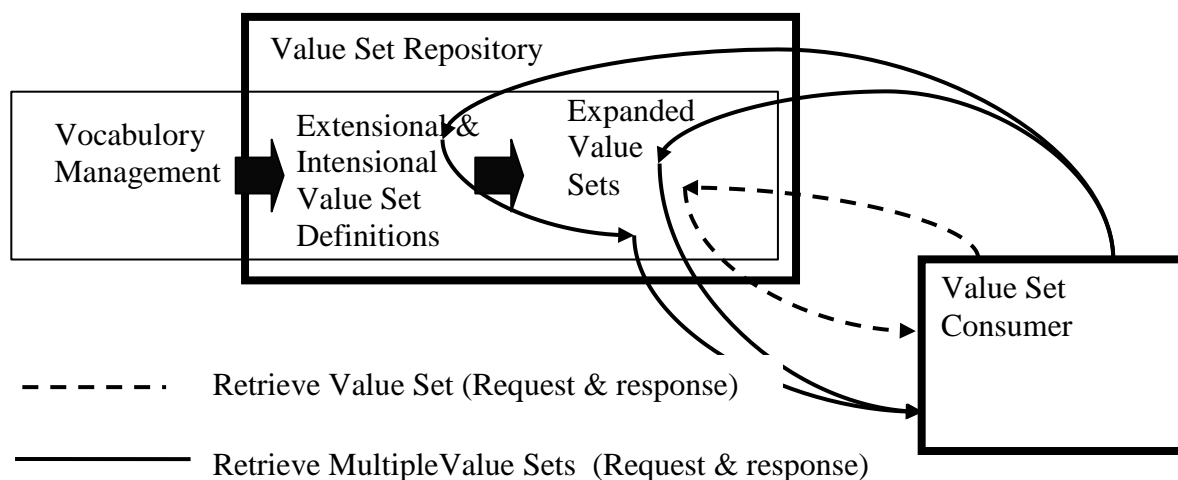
Value Set Repository

Vocabulory Management

Extensional & Intensional Value Set Definitions

Expanded Value Sets

Value Set Consumer

Retrieve Value Set (Request & response)

Retrieve MultipleValue Sets (Request & response)